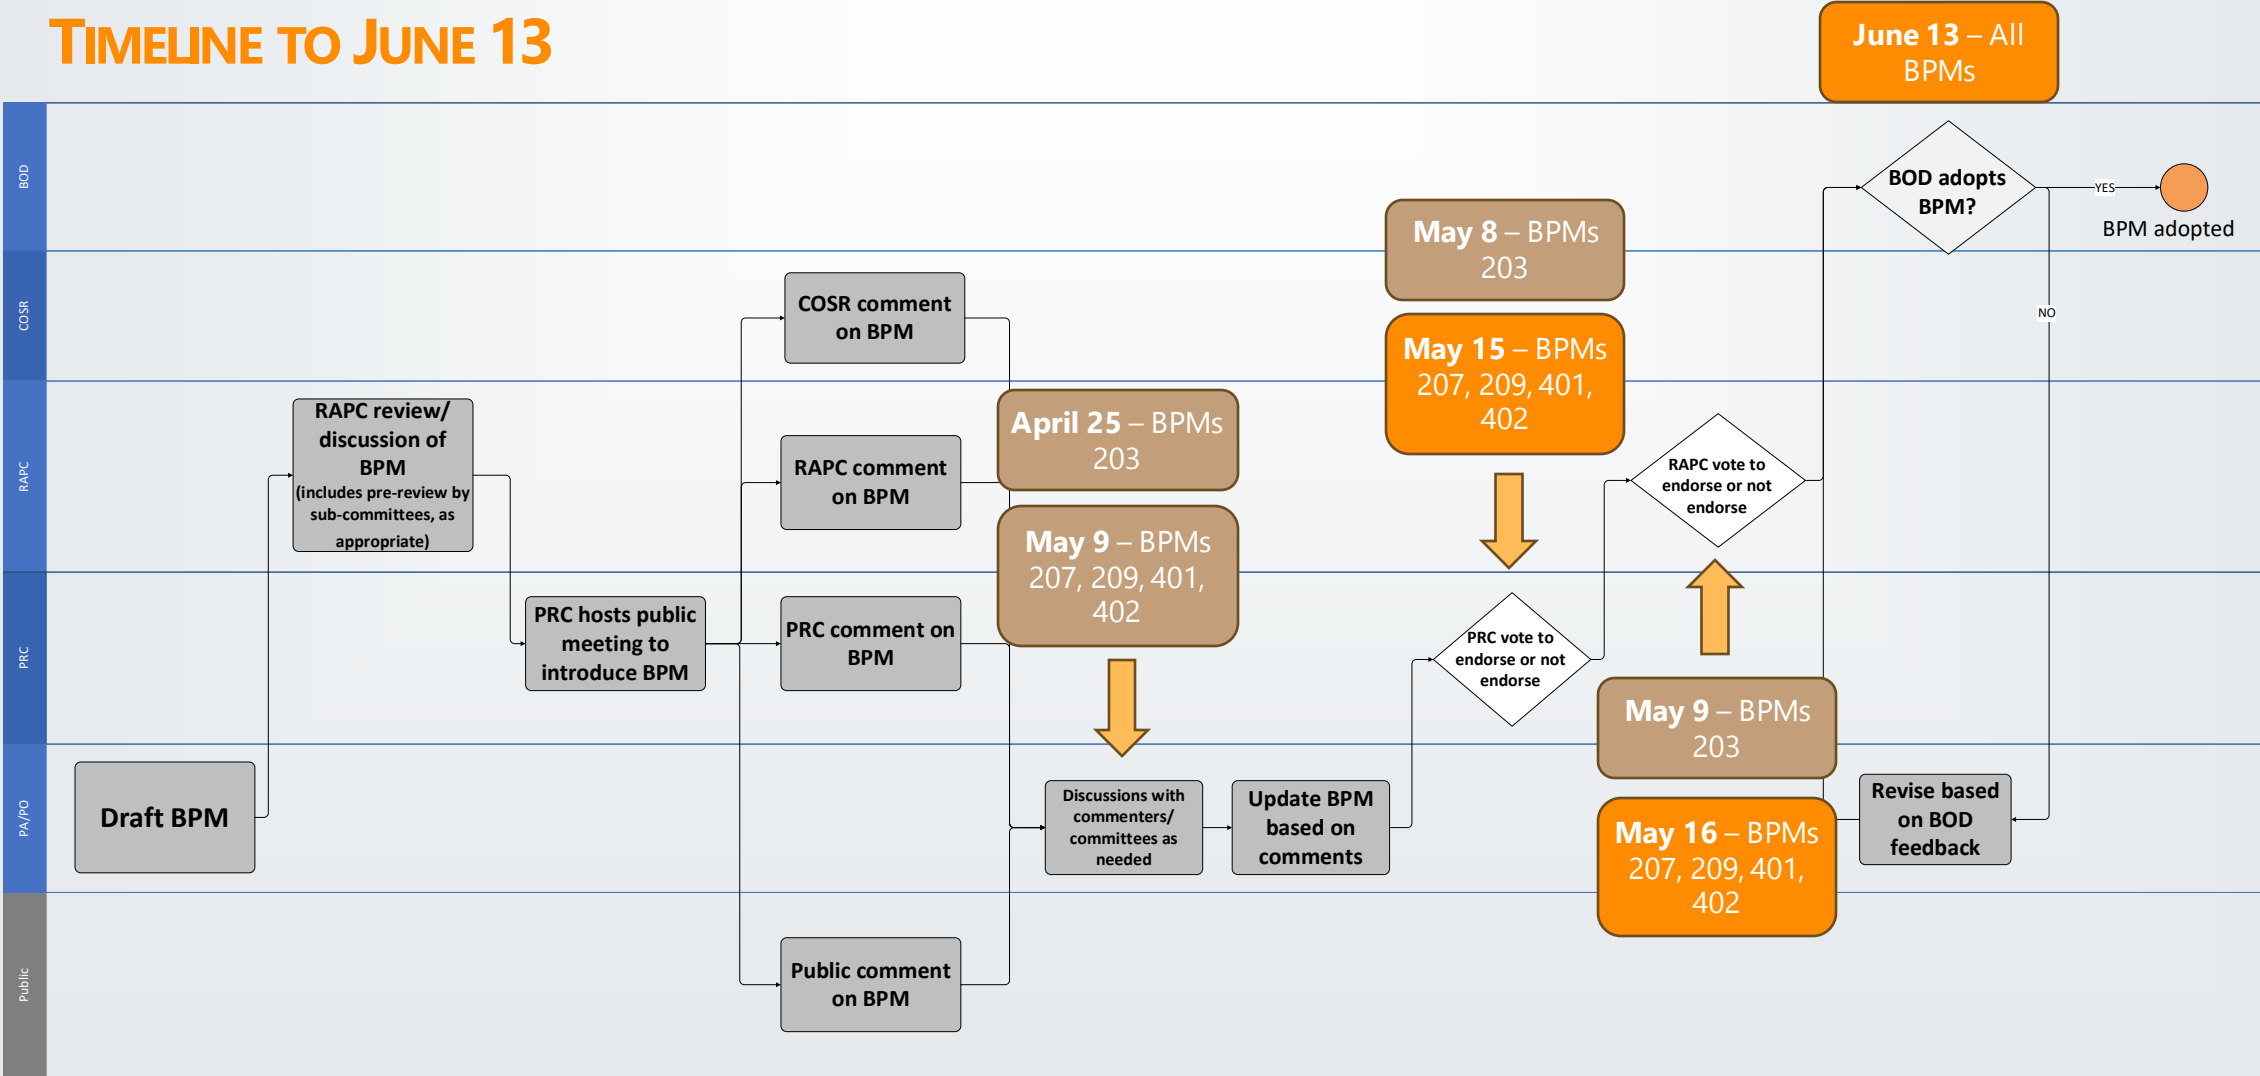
TIMELINE TO JUNE 13

June 13 – All BPMs

BOD

COSR

RAPC

PRC

PA/PO

Public

BOD adopts BPM?

YES

BPM adopted

NO

May 8 – BPMs 203

May 15 – BPMs 207, 209, 401, 402

COSR comment on BPM

April 25 – BPMs 203

RAPC review/ discussion of BPM (includes pre-review by sub-committees, as appropriate)

RAPC comment on BPM

RAPC vote to endorse or not endorse

May 9 – BPMs 207, 209, 401, 402

PRC hosts public meeting to introduce BPM

PRC comment on BPM

PRC vote to endorse or not endorse

May 9 – BPMs 203

Draft BPM

Discussions with commenters/ committees as needed

Update BPM based on comments

May 16 – BPMs 207, 209, 401, 402

Revise based on BOD feedback

Public comment on BPM